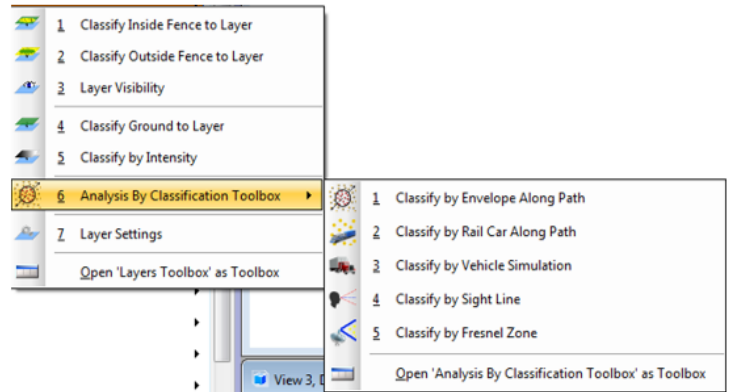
1 Classify Inside Fence to Layer
2 Classify Outside Fence to Layer
3 Layer Visibility
4 Classify Ground to Layer
5 Classify by Intensity
6 Analysis By Classification Toolbox
7 Layer Settings
Open 'Layers Toolbox' as Toolbox

1 Classify by Envelope Along Path
2 Classify by Rail Car Along Path
3 Classify by Vehicle Simulation
4 Classify by Sight Line
5 Classify by Fresnel Zone
Open 'Analysis By Classification Toolbox' as Toolbox

View 3, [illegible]